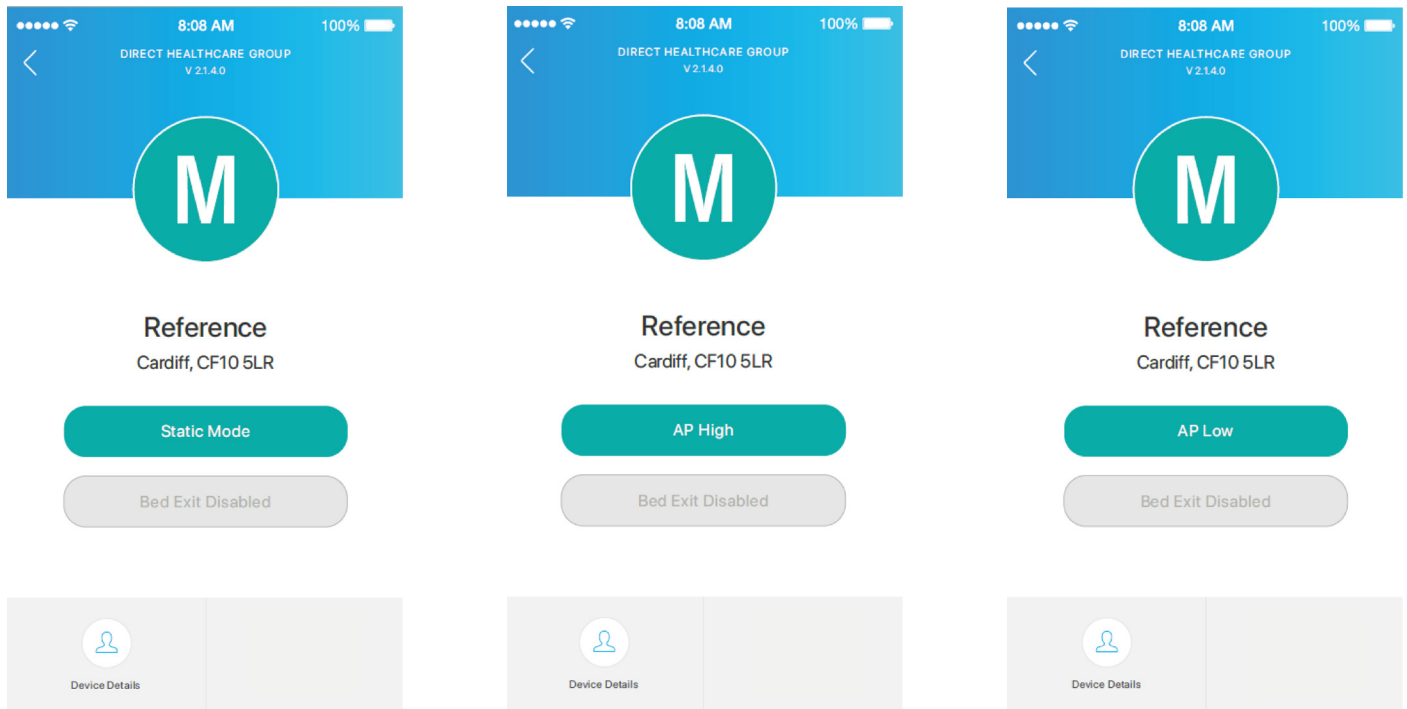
8:08 AM 100%
DIRECT HEALTHCARE GROUP
V 2.1.4.0
M
Reference
Cardiff, CF10 5LR
Static Mode
Bed Exit Disabled
Device Details

8:08 AM 100%
DIRECT HEALTHCARE GROUP
V 2.1.4.0
M
Reference
Cardiff, CF10 5LR
AP High
Bed Exit Disabled
Device Details

8:08 AM 100%
DIRECT HEALTHCARE GROUP
V 2.1.4.0
M
Reference
Cardiff, CF10 5LR
AP Low
Bed Exit Disabled
Device Details